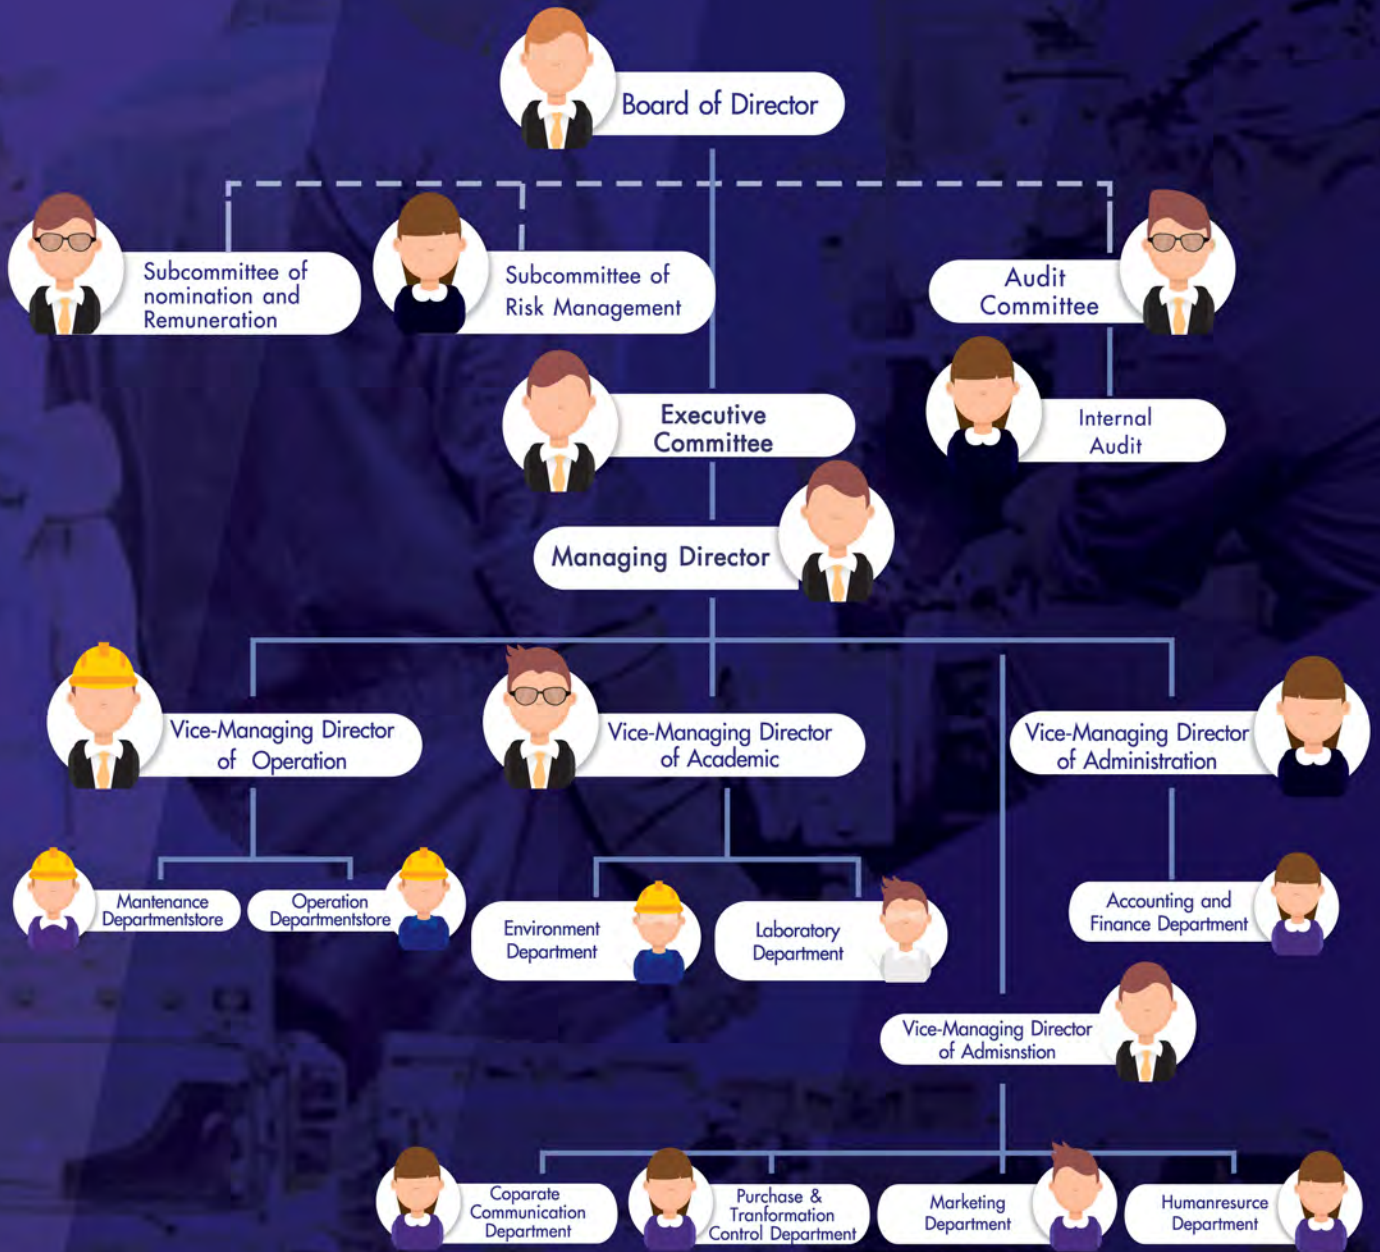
Board of Director

Subcommittee of nomination and Remuneration

Subcommittee of Risk Management

Audit Committee

Executive Committee

Internal Audit

Managing Director

Vice-Managing Director of Operation

Vice-Managing Director of Academic

Vice-Managing Director of Administration

Mantenance Departmentstore

Operation Departmentstore

Environment Department

Laboratory Department

Accounting and Finance Department

Vice-Managing Director of Admisnstion

Coparate Communication Department

Purchase & Tranformation Control Department

Marketing Department

Humanresurce Department